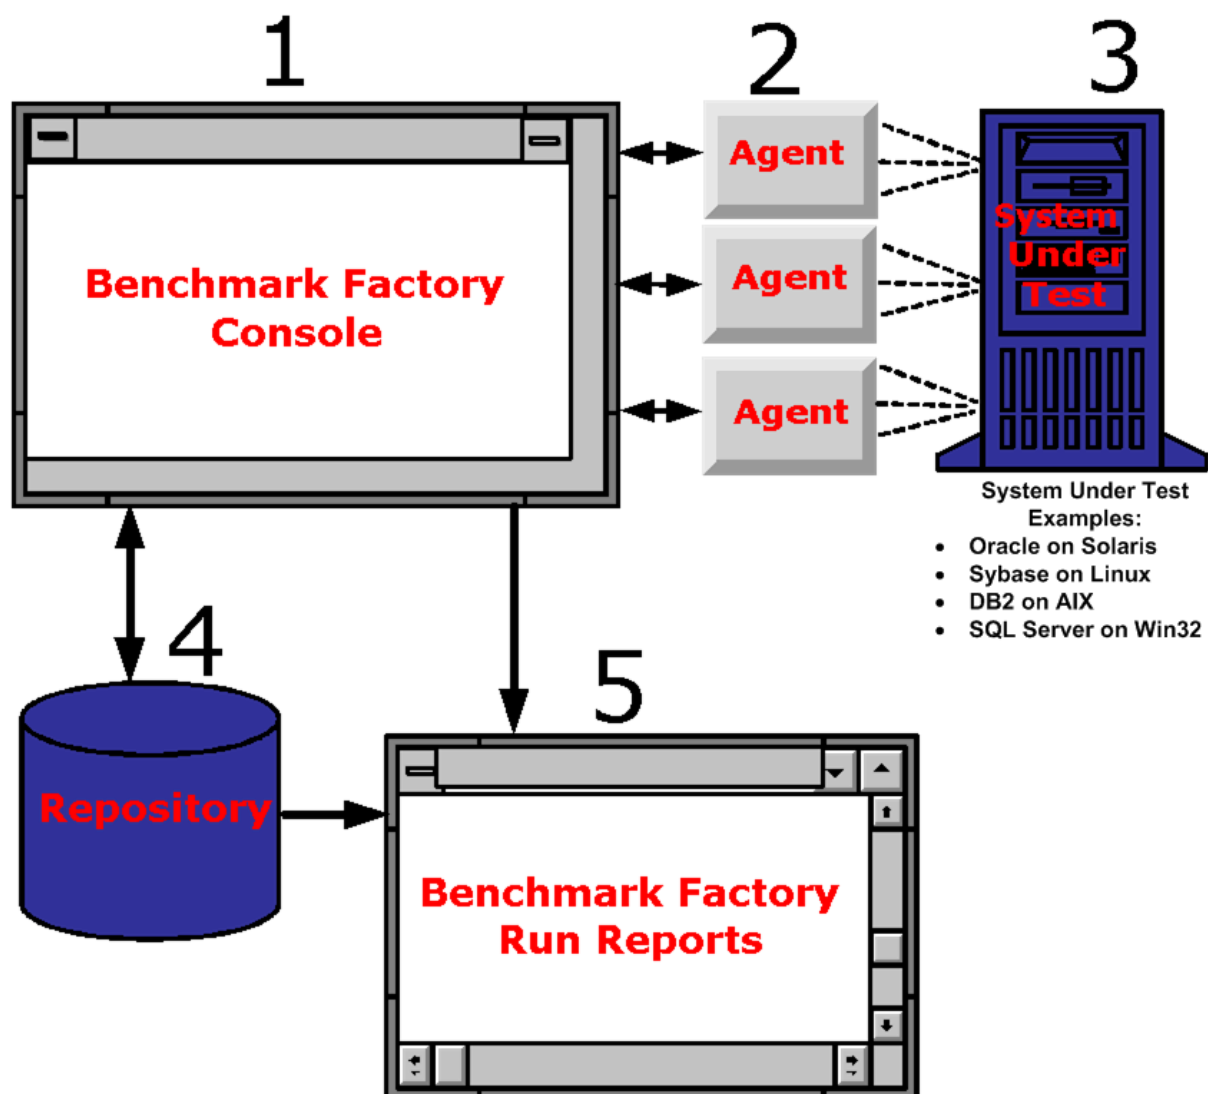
1

Benchmark Factory Console

2

Agent

Agent

Agent

3

System Under Test

System Under Test Examples:

- Oracle on Solaris
- Sybase on Linux
- DB2 on AIX
- SQL Server on Win32

4

Repository

5

Benchmark Factory Run Reports